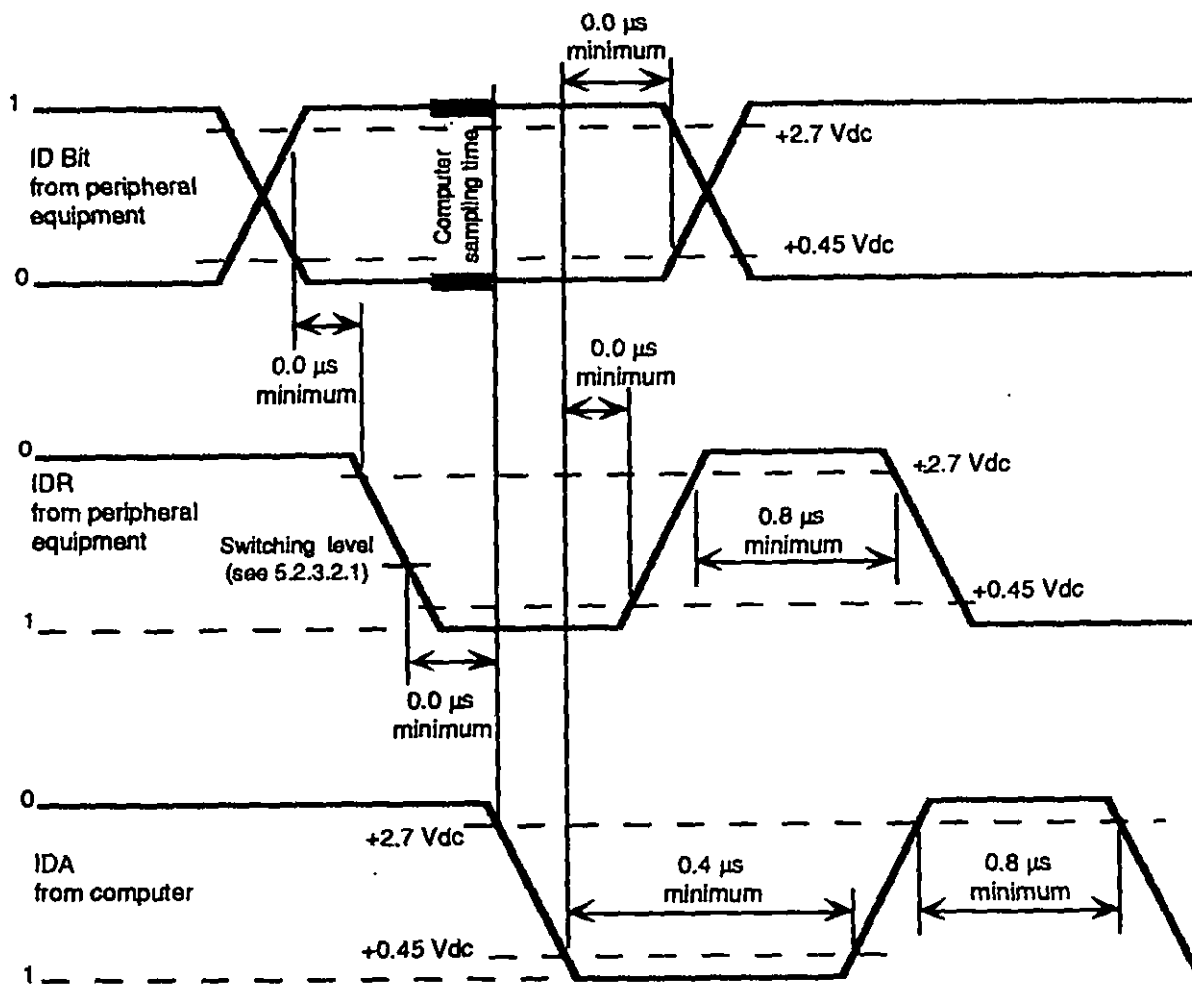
0.0 µs
minimum

1

ID Bit
from peripheral
equipment

Computer
sampling time

+2.7 Vdc

+0.45 Vdc

0

0.0 µs
minimum

0.0 µs
minimum

0

IDR
from peripheral
equipment

+2.7 Vdc

Switching level
(see 5.2.3.2.1)

0.8 µs
minimum

+0.45 Vdc

1

0.0 µs
minimum

0

+2.7 Vdc

IDA
from computer

0.4 µs
minimum

0.8 µs
minimum

+0.45 Vdc

1